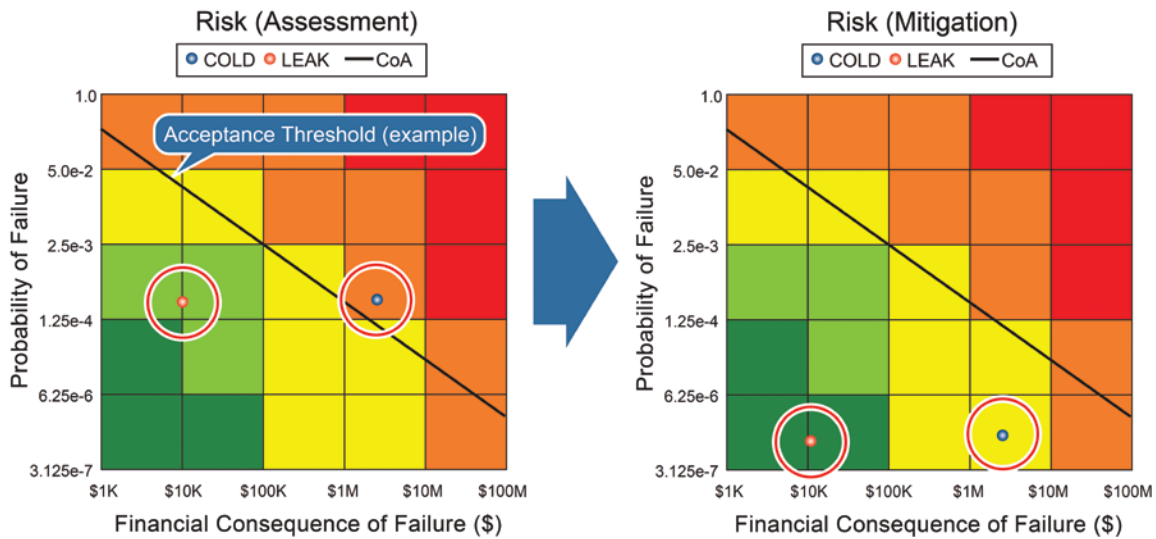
Risk (Assessment)

COLD LEAK CoA

Acceptance Threshold (example)

1.0
5.0e-2
2.5e-3
1.25e-4
6.25e-6
3.125e-7

Probability of Failure

$1K $10K $100K $1M $10M $100M

Financial Consequence of Failure ($)

Risk (Mitigation)

COLD LEAK CoA

1.0
5.0e-2
2.5e-3
1.25e-4
6.25e-6
3.125e-7

Probability of Failure

$1K $10K $100K $1M $10M $100M

Financial Consequence of Failure ($)